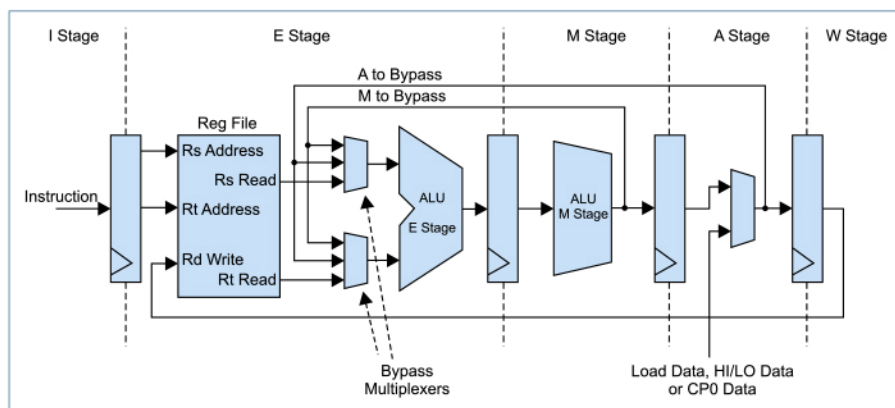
I Stage

E Stage

M Stage

A Stage

W Stage

A to Bypass

M to Bypass

Reg File

Rs Address

Rs Read

Instruction

Rt Address

Rd Write

Rt Read

ALU
E Stage

ALU
M Stage

Bypass
Multiplexers

Load Data, HI/LO Data
or CP0 Data